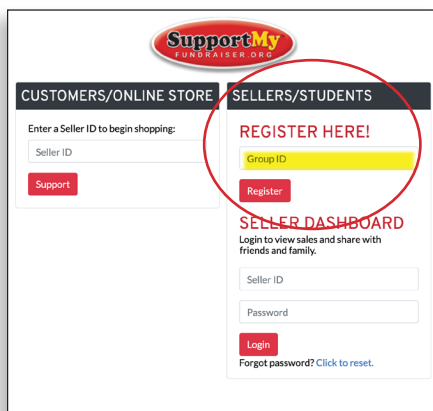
SupportMy FUNDRAISER.ORG

CUSTOMERS/ONLINE STORE

Enter a Seller ID to begin shopping:

Seller ID

Support

SELLERS/STUDENTS

REGISTER HERE!

Group ID

Register

SELLER DASHBOARD

Login to view sales and share with friends and family.

Seller ID

Password

Login

Forgot password? Click to reset.